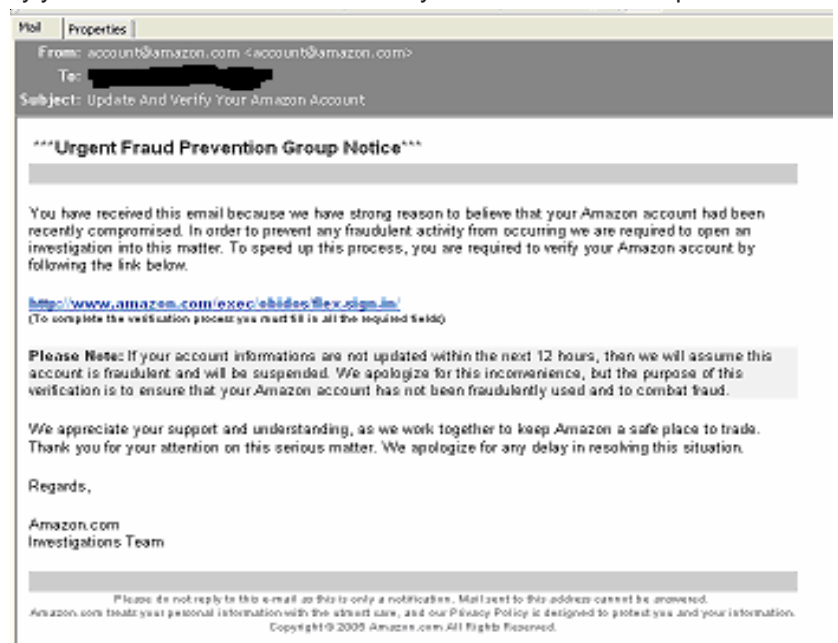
Mail | Properties

From: account@amazon.com <account@amazon.com>
To:
Subject: Update And Verify Your Amazon Account

***Urgent Fraud Prevention Group Notice***

You have received this email because we have strong reason to believe that your Amazon account had been recently compromised. In order to prevent any fraudulent activity from occurring we are required to open an investigation into this matter. To speed up this process, you are required to verify your Amazon account by following the link below.

http://www.amazon.com/exec/obidos/flex-sign-in/
(To complete the verification process you must fill in all the required fields)

Please Note: If your account informations are not updated within the next 12 hours, then we will assume this account is fraudulent and will be suspended. We apologize for this inconvenience, but the purpose of this verification is to ensure that your Amazon account has not been fraudulently used and to combat fraud.

We appreciate your support and understanding, as we work together to keep Amazon a safe place to trade. Thank you for your attention on this serious matter. We apologize for any delay in resolving this situation.

Regards,

Amazon.com
Investigations Team

Please do not reply to this e-mail as this is only a notification. Mail sent to this address cannot be answered.
Amazon.com treats your personal information with the utmost care, and our Privacy Policy is designed to protect you and your information.
Copyright © 2005 Amazon.com All Rights Reserved.